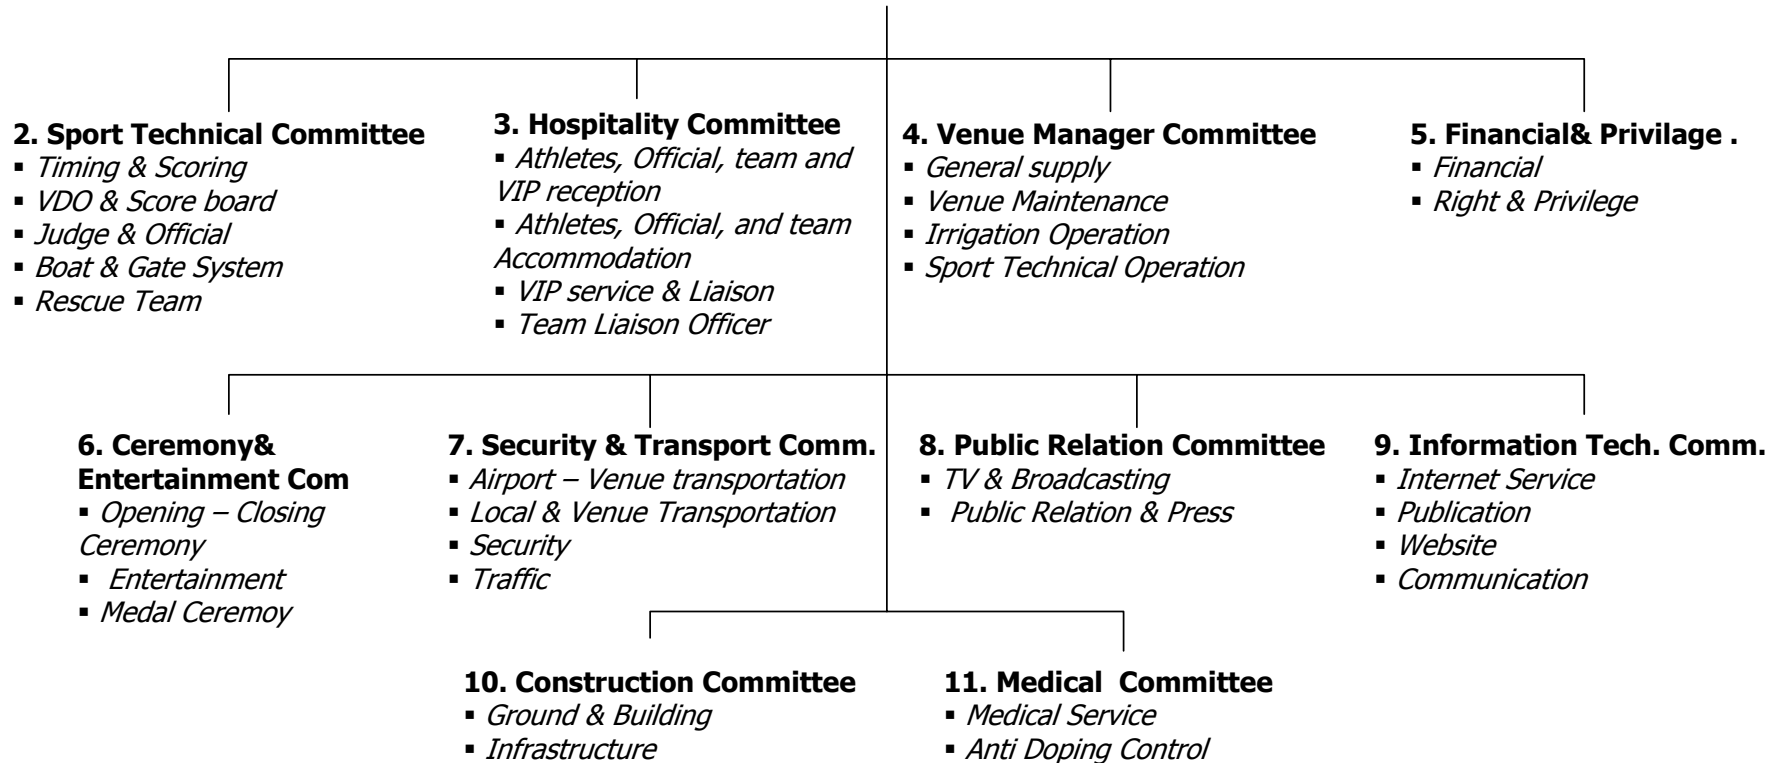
**2. Sport Technical Committee**
- Timing & Scoring
- VDO & Score board
- Judge & Official
- Boat & Gate System
- Rescue Team

**3. Hospitality Committee**
- Athletes, Official, team and VIP reception
- Athletes, Official, and team Accommodation
- VIP service & Liaison
- Team Liaison Officer

**4. Venue Manager Committee**
- General supply
- Venue Maintenance
- Irrigation Operation
- Sport Technical Operation

**5. Financial& Privilage .**
- Financial
- Right & Privilege

**6. Ceremony& Entertainment Com**
- Opening – Closing Ceremony
- Entertainment
- Medal Ceremoy

**7. Security & Transport Comm.**
- Airport – Venue transportation
- Local & Venue Transportation
- Security
- Traffic

**8. Public Relation Committee**
- TV & Broadcasting
- Public Relation & Press

**9. Information Tech. Comm.**
- Internet Service
- Publication
- Website
- Communication

**10. Construction Committee**
- Ground & Building
- Infrastructure

**11. Medical Committee**
- Medical Service
- Anti Doping Control